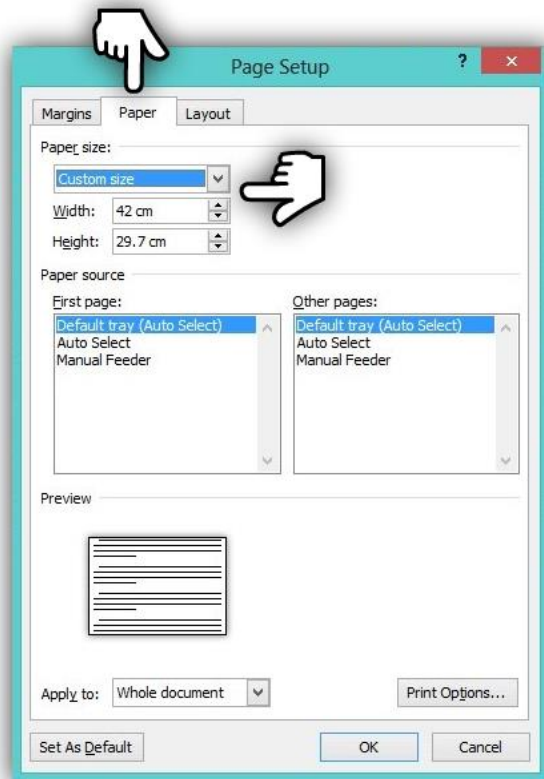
Page Setup

?

×

Margins

Paper

Layout

Paper size:

Custom size

Width: 42 cm

Height: 29.7 cm

Paper source

First page:

Default tray (Auto Select)
Auto Select
Manual Feeder

Other pages:

Default tray (Auto Select)
Auto Select
Manual Feeder

Preview

Apply to: Whole document

Print Options...

Set As Default

OK

Cancel